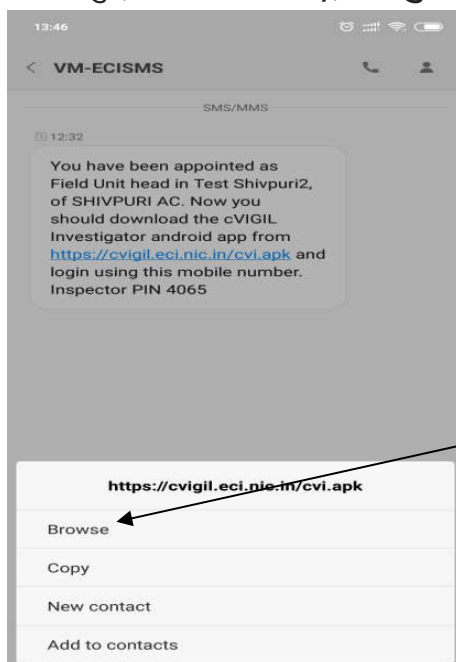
13:46

< VM-ECISMS

SMS/MMS

12:32

You have been appointed as Field Unit head in Test Shivpuri2, of SHIVPURI AC. Now you should download the cVIGIL Investigator android app from https://cvigil.eci.nic.in/cvi.apk and login using this mobile number. Inspector PIN 4065

https://cvigil.eci.nic.in/cvi.apk

Browse

Copy

New contact

Add to contacts